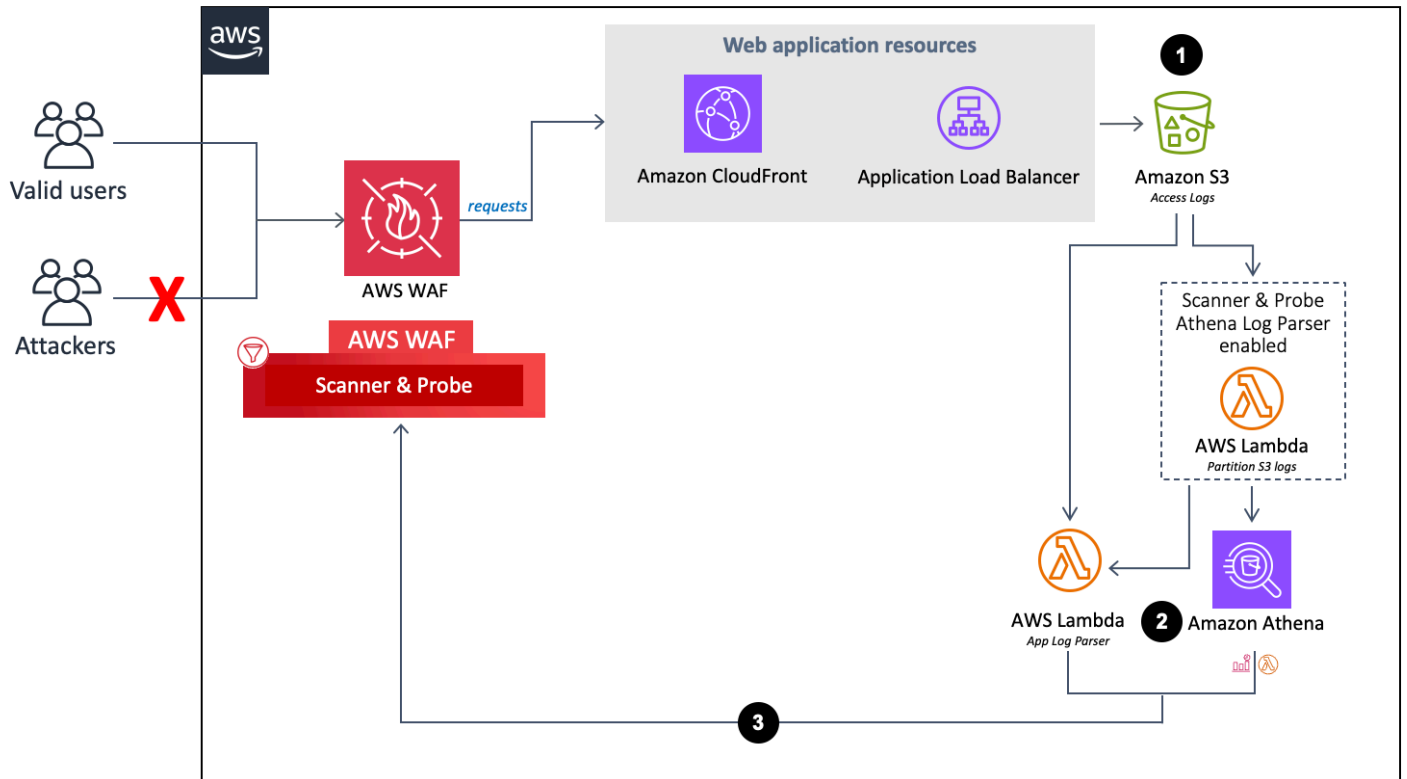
aws

Valid users

Attackers

X

AWS WAF

requests

AWS WAF

Scanner & Probe

Web application resources

Amazon CloudFront

Application Load Balancer

1

Amazon S3
Access Logs

Scanner & Probe Athena Log Parser enabled

AWS Lambda
Partition S3 logs

AWS Lambda
App Log Parser

2

Amazon Athena

3